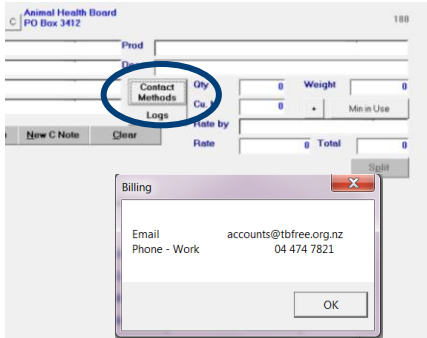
C Animal Health Board
PO Box 3412

188

Prod

De

Contact Methods

Logs

Qty 0

Weight 0

Cu. 0

+ Min in Use

Rate by

New C Note Clear

Rate 0 Total 0

Split

Billing

Email accounts@tbfree.org.nz
Phone - Work 04 474 7821

OK